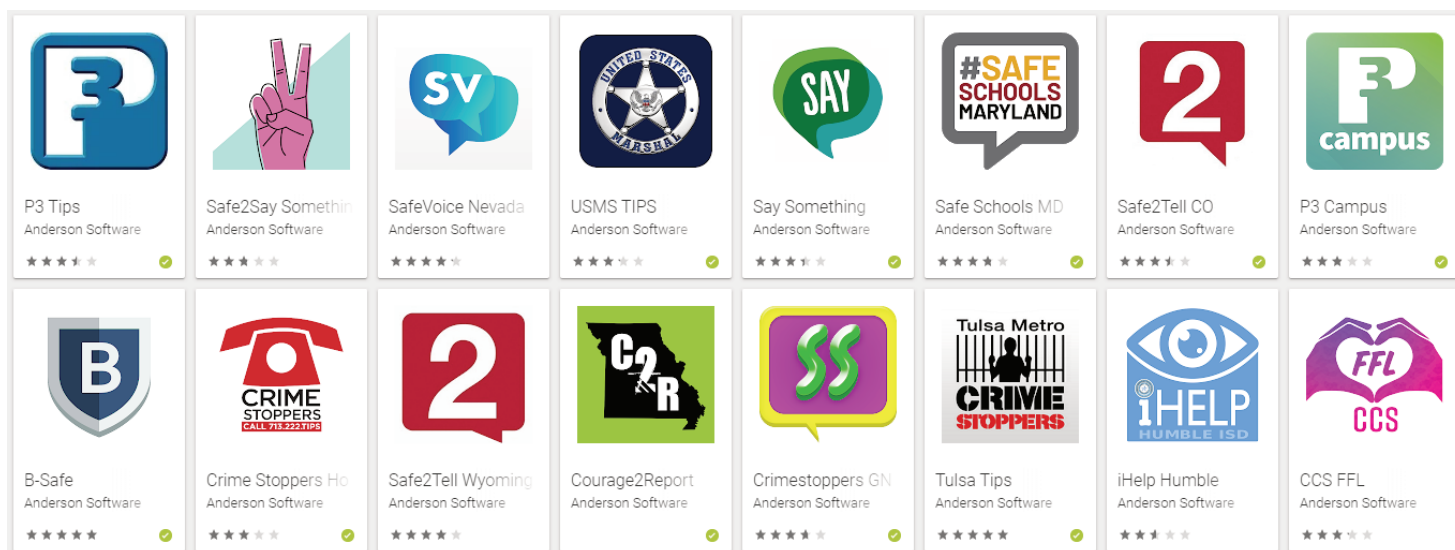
P3 Tips
Anderson Software

SV
Safe2Say Somethin
Anderson Software

SafeVoice Nevada
Anderson Software

UNITED STATES MARSHAL
USMS TIPS
Anderson Software

SAY
Say Something
Anderson Software

#SAFE SCHOOLS MARYLAND
Safe Schools MD
Anderson Software

2
Safe2Tell CO
Anderson Software

campus
P3 Campus
Anderson Software

B
B-Safe
Anderson Software

CRIME STOPPERS CALL 713.222.TIPS
Crime Stoppers Ho
Anderson Software

2
Safe2Tell Wyoming
Anderson Software

C2R
Courage2Report
Anderson Software

SS
Crimestoppers GN
Anderson Software

Tulsa Metro CRIME STOPPERS
Tulsa Tips
Anderson Software

iHELP HUMBLE ISD
iHelp Humble
Anderson Software

FFL CCS
CCS FFL
Anderson Software